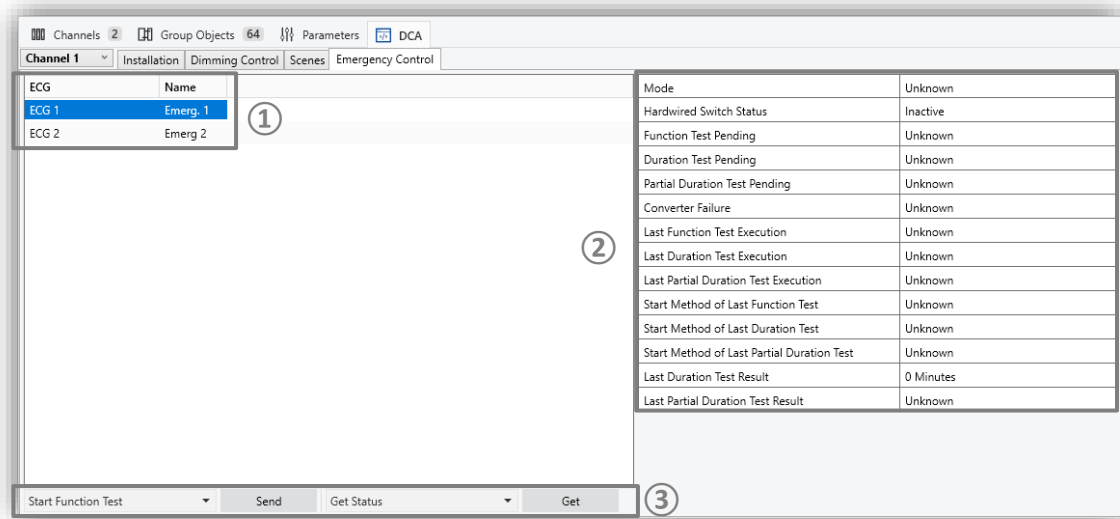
Channels 2 Group Objects 64 Parameters DCA

Channel 1 Installation Dimming Control Scenes Emergency Control

| ECG | Name |
|---|---|
| ECG 1 | Emerg. 1 |
| ECG 2 | Emerg 2 |

①

②

| Mode | Unknown |
|---|---|
| Hardwired Switch Status | Inactive |
| Function Test Pending | Unknown |
| Duration Test Pending | Unknown |
| Partial Duration Test Pending | Unknown |
| Converter Failure | Unknown |
| Last Function Test Execution | Unknown |
| Last Duration Test Execution | Unknown |
| Last Partial Duration Test Execution | Unknown |
| Start Method of Last Function Test | Unknown |
| Start Method of Last Duration Test | Unknown |
| Start Method of Last Partial Duration Test | Unknown |
| Last Duration Test Result | 0 Minutes |
| Last Partial Duration Test Result | Unknown |

Start Function Test Send Get Status Get

③